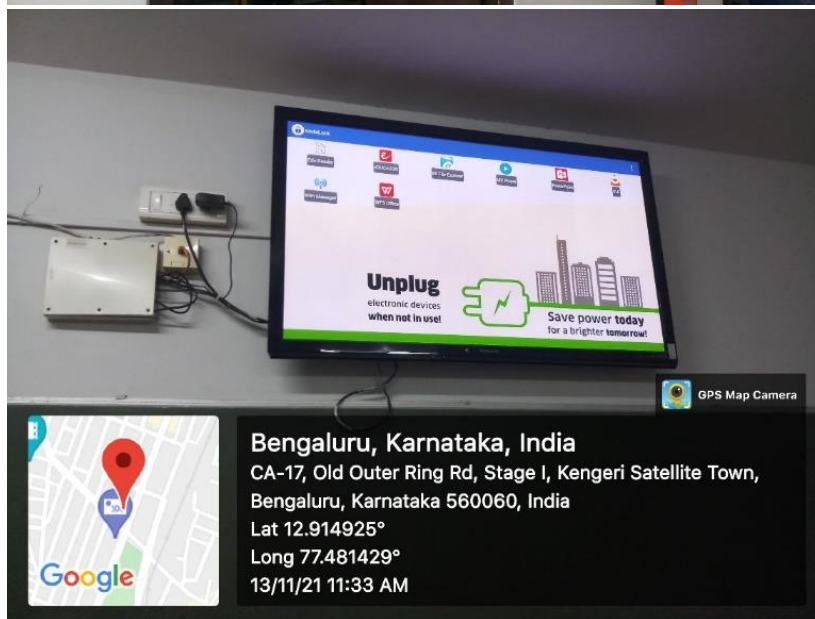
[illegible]

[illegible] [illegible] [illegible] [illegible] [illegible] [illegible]

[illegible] WPS Office

Unplug
electronic devices
when not in use!

Save power today
for a brighter tomorrow!

GPS Map Camera

Google

Bengaluru, Karnataka, India
CA-17, Old Outer Ring Rd, Stage I, Kengeri Satellite Town, Bengaluru, Karnataka 560060, India
Lat 12.914925°
Long 77.481429°
13/11/21 11:33 AM